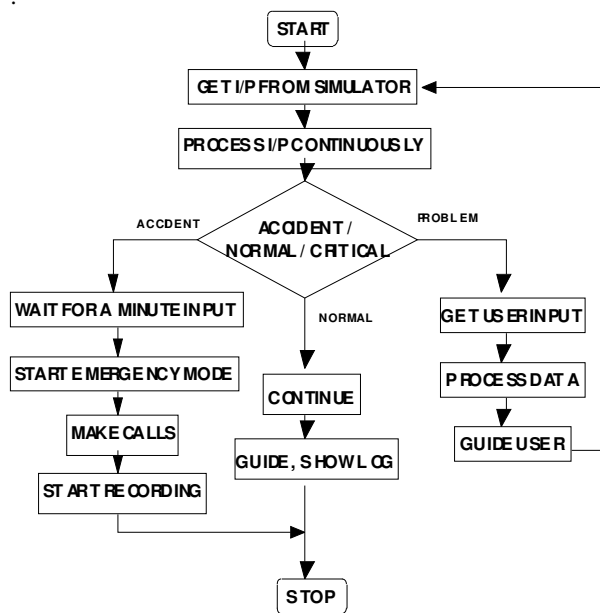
START

GET I/P FROM SIMULATOR

PROCESS I/P CONTINUOUSLY

ACCIDENT / NORMAL / CRITICAL

ACCDENT

PROBLEM

NORMAL

WAIT FOR A MINUTE INPUT

START EMERGENCY MODE

MAKE CALLS

START RECORDING

CONTINUE

GUIDE, SHOW LOG

GET USER INPUT

PROCESS DATA

GUIDE USER

STOP